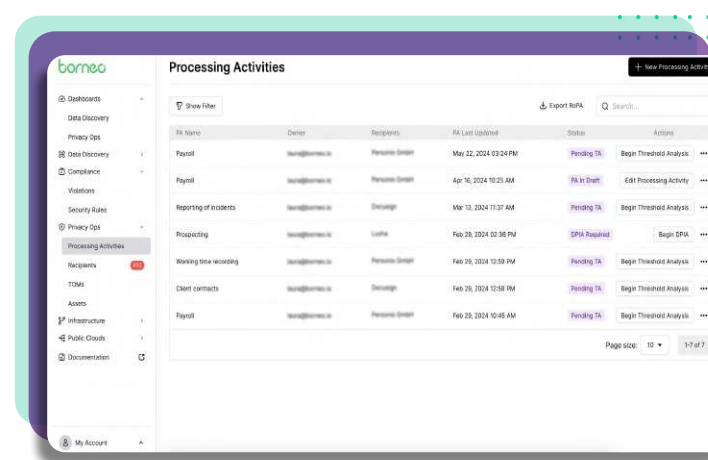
borneo

Dashboards
Data Discovery
Privacy Ops
Data Discovery
Compliance
Violations
Security Rules
Privacy Ops
Processing Activities
Recipients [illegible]
TOMs
Assets
Infrastructure
Public Clouds
Documentation

My Account

Processing Activities

+ New Processing Activit

Show Filter

Export RoPA

Search...

| PA Name | Owner | Recipients | PA Last Updated | Status | Actions |
|---|---|---|---|---|---|
| Payroll | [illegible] | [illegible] | May 22, 2024 03:24 PM | Pending TA | Begin Threshold Analysis |
| Payroll | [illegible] | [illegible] | Apr 16, 2024 10:25 AM | PA in Draft | Edit Processing Activity |
| Reporting of incidents | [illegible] | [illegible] | Mar 13, 2024 11:37 AM | Pending TA | Begin Threshold Analysis |
| Prospecting | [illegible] | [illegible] | Feb 29, 2024 02:36 PM | DPIA Required | Begin DPIA |
| Working time recording | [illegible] | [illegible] | Feb 29, 2024 12:59 PM | Pending TA | Begin Threshold Analysis |
| Client contracts | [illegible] | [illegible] | Feb 29, 2024 12:58 PM | Pending TA | Begin Threshold Analysis |
| Payroll | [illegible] | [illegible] | Feb 29, 2024 10:45 AM | Pending TA | Begin Threshold Analysis |

Page size: 10
1-7 of 7